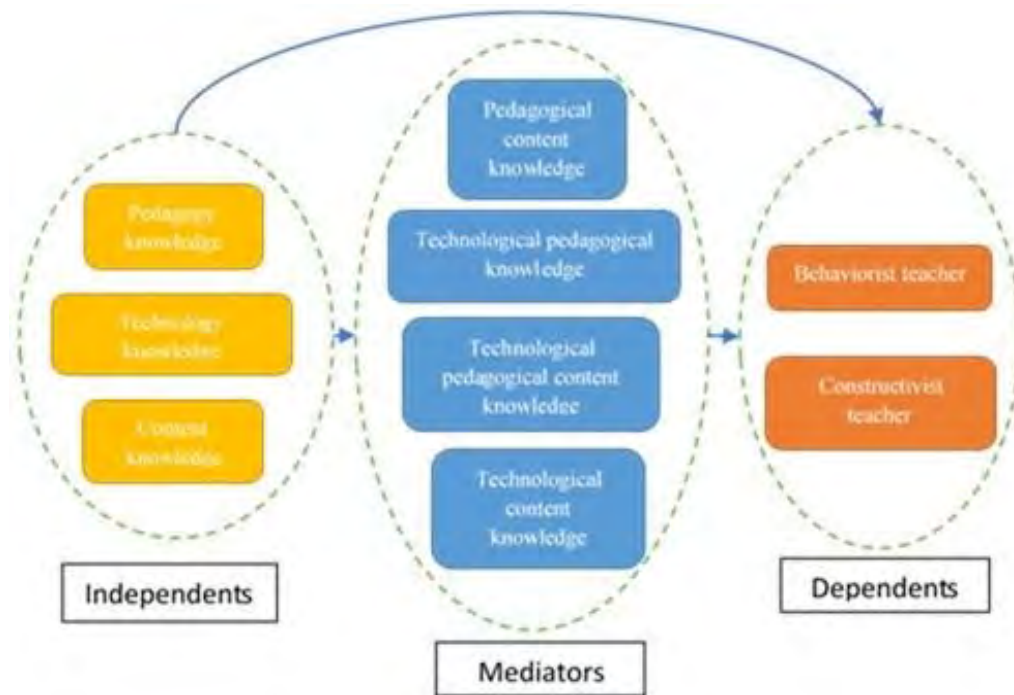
Pedagogy knowledge

Technology knowledge

Content knowledge

Independents

Pedagogical content knowledge

Technological pedagogical knowledge

Technological pedagogical content knowledge

Technological content knowledge

Mediators

Behaviorist teacher

Constructivist teacher

Dependents